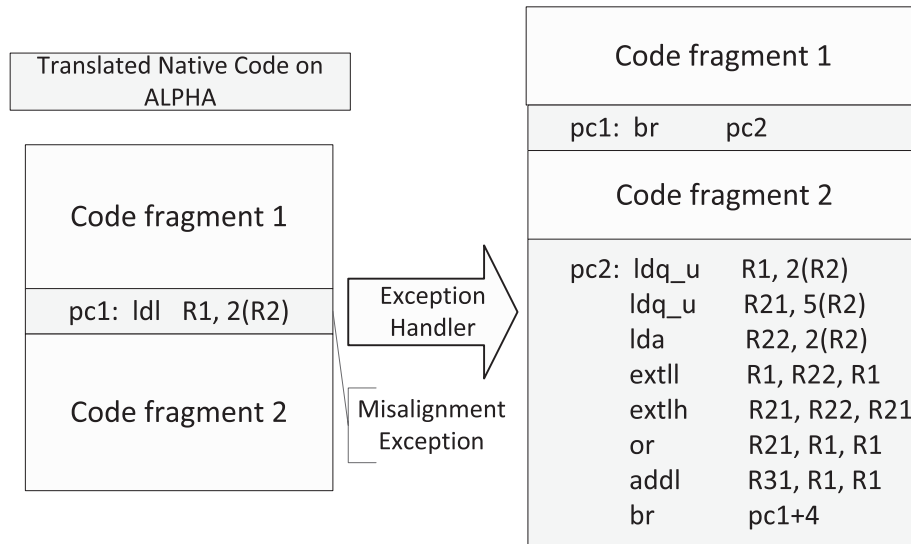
Translated Native Code on ALPHA

Code fragment 1

pc1: ldl R1, 2(R2)

Code fragment 2

Exception Handler

Misalignment Exception

Code fragment 1

pc1: br pc2

Code fragment 2

pc2: ldq_u R1, 2(R2)
ldq_u R21, 5(R2)
lda R22, 2(R2)
extll R1, R22, R1
extlh R21, R22, R21
or R21, R1, R1
addl R31, R1, R1
br pc1+4